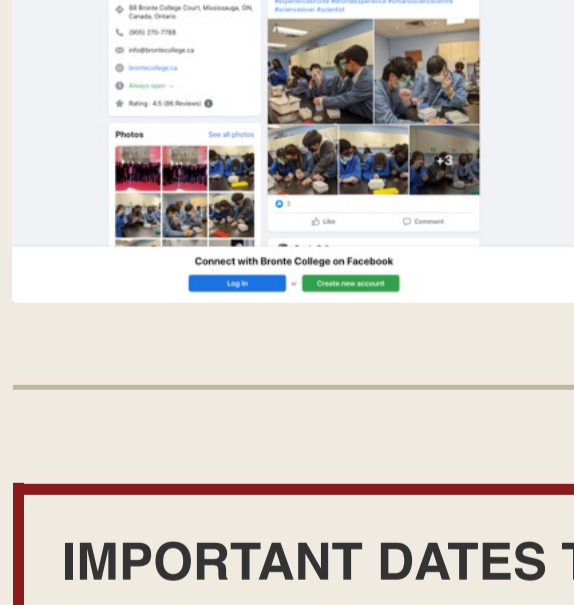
88 Bronte College Court, Mississauga, ON, Canada, Ontario

(905) 270-7788

info@brontecollege.ca

brontecollege.ca

Always open

Rating · 4.5 (86 Reviews)

Photos

See all photos

#sciencelover #scientist

+3

3

Like

Comment

Connect with Bronte College on Facebook

Log In

or

Create new account

IMPORTANT DATES T